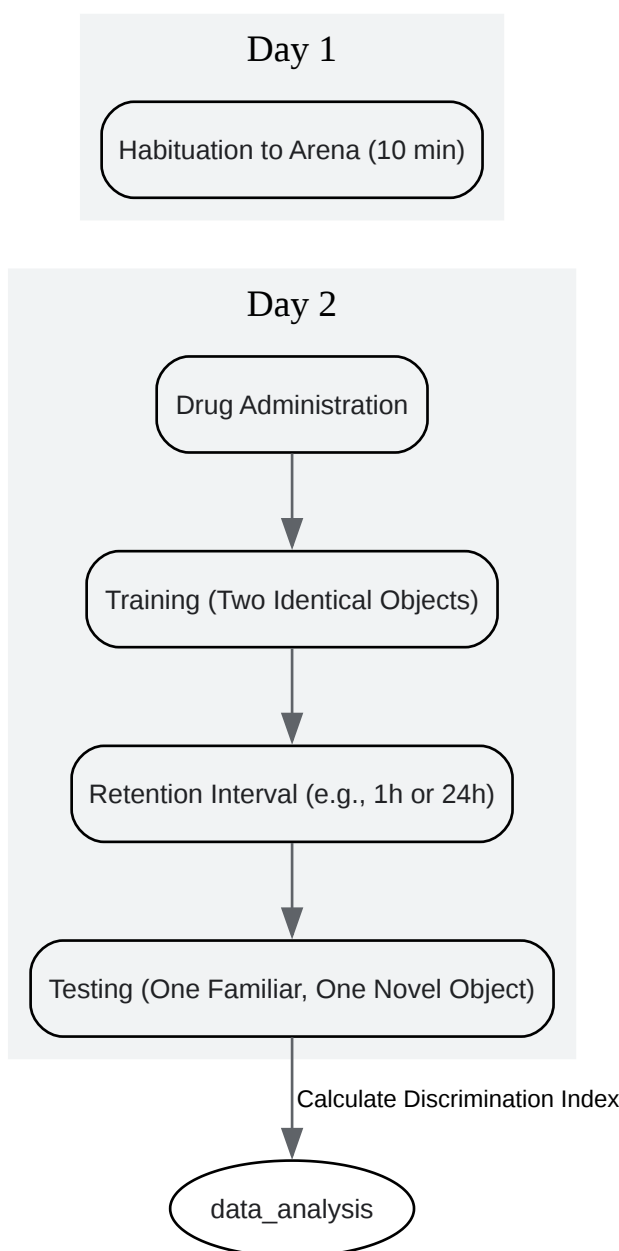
Day 1

Habituation to Arena (10 min)

Day 2

Drug Administration

Training (Two Identical Objects)

Retention Interval (e.g., 1h or 24h)

Testing (One Familiar, One Novel Object)

Calculate Discrimination Index

data_analysis